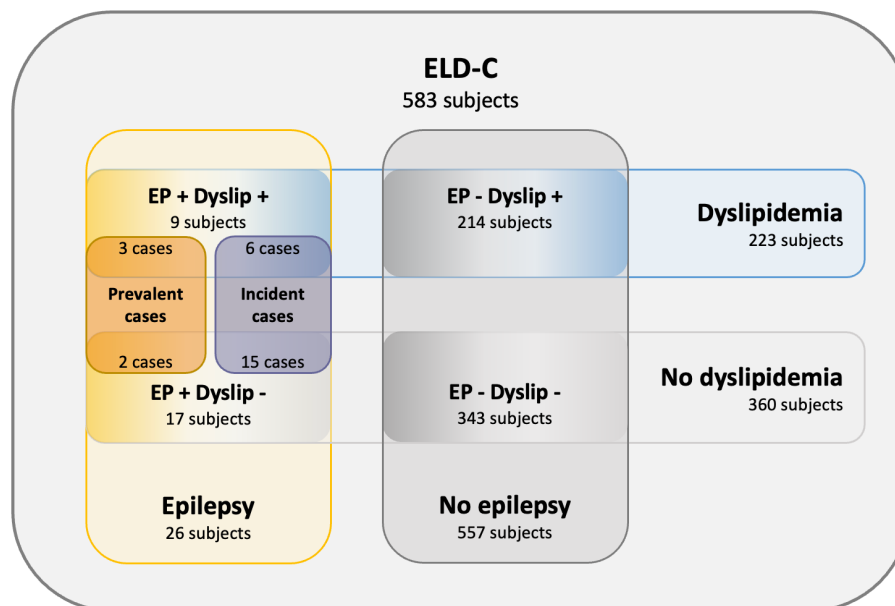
ELD-C
583 subjects

EP + Dyslip +
9 subjects

3 cases

6 cases

Prevalent cases

Incident cases

2 cases

15 cases

EP + Dyslip -
17 subjects

Epilepsy
26 subjects

EP - Dyslip +
214 subjects

EP - Dyslip -
343 subjects

No epilepsy
557 subjects

Dyslipidemia
223 subjects

No dyslipidemia
360 subjects